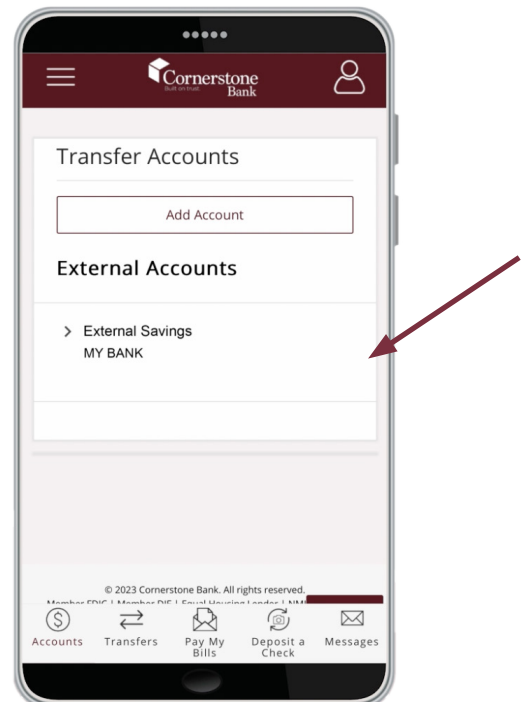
Cornerstone
Built on trust.
Bank

Transfer Accounts

Add Account

External Accounts

External Savings
MY BANK

© 2023 Cornerstone Bank. All rights reserved.
Member FDIC | Member DIF | Equal Housing Lender | NM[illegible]

Accounts
Transfers
Pay My Bills
Deposit a Check
Messages